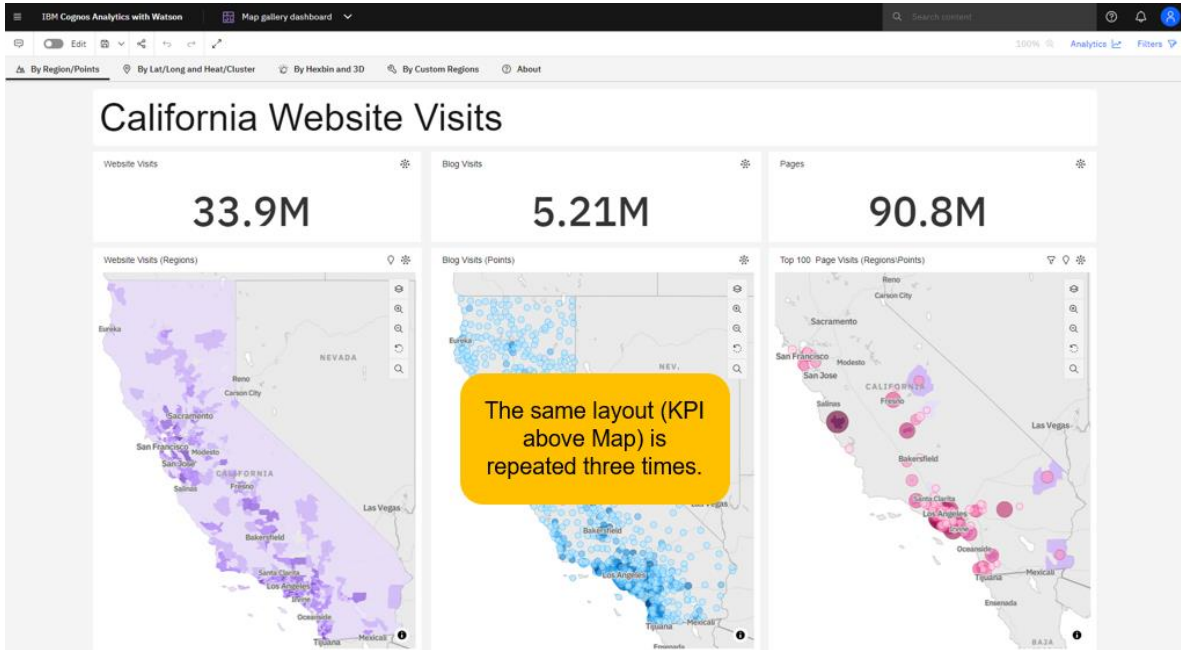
IBM Cognos Analytics with Watson

Map gallery dashboard

Search content

Edit

100%

Analytics

Filters

By Region/Points

By Lat/Long and Heat/Cluster

By Hexbin and 3D

By Custom Regions

About

California Website Visits

Website Visits

33.9M

Blog Visits

5.21M

Pages

90.8M

Website Visits (Regions)

Eureka

NEVADA

Reno

Carson City

Sacramento

San Francisco

Modesto

San Jose

CALIFORNIA

Fresno

Salinas

Las Vegas

Bakersfield

Santa Clarita

Los Angeles

Irvine

Oceanside

Mexicali

Tijuana

Blog Visits (Points)

Eureka

NEV.

The same layout (KPI above Map) is repeated three times.

Bakersfield

Las Vegas

Los Angeles

Tijuana

Mexicali

Ensenada

Top 100 Page Visits (Regions\Points)

Reno

Carson City

Sacramento

San Francisco

Modesto

San Jose

CALIFORNIA

Salinas

Fresno

Las Vegas

Bakersfield

Santa Clarita

Los Angeles

Irvine

Oceanside

Tijuana

Mexicali

Ensenada

BAJA